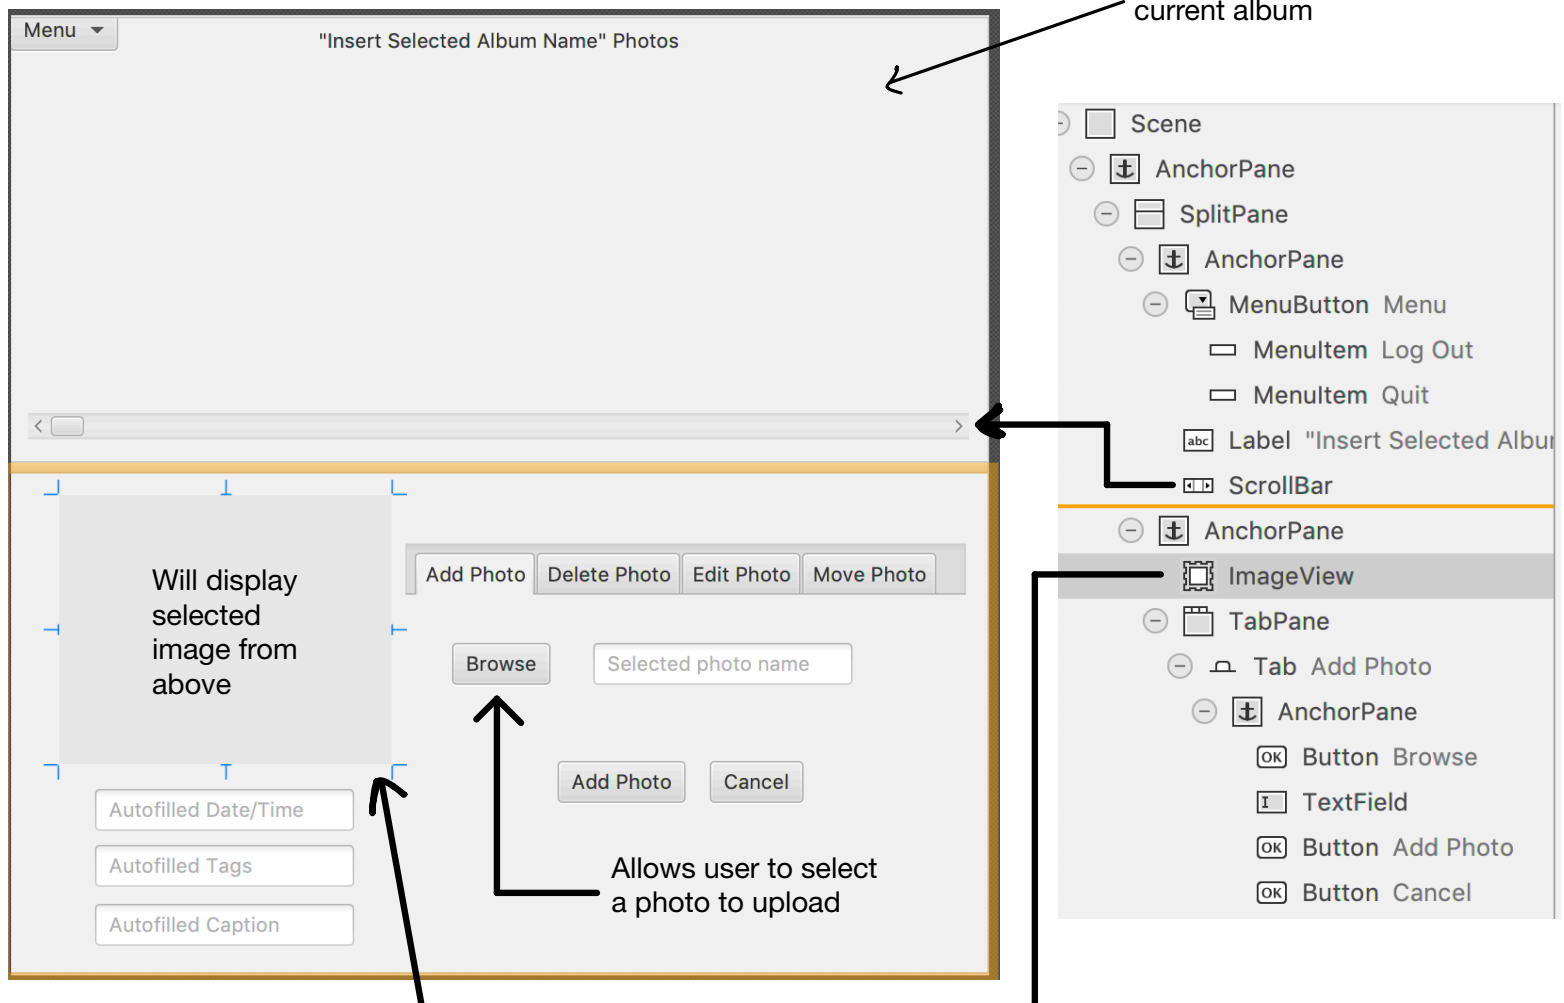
Menu

"Insert Selected Album Name" Photos

current album

Scene
AnchorPane
SplitPane
AnchorPane
MenuButton Menu
MenuItem Log Out
MenuItem Quit
abc Label "Insert Selected Albu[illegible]
ScrollBar
AnchorPane
ImageView
TabPane
Tab Add Photo
AnchorPane
OK Button Browse
TextField
OK Button Add Photo
OK Button Cancel

Will display selected image from above

Add Photo | Delete Photo | Edit Photo | Move Photo

Browse

Selected photo name

Add Photo

Cancel

Autofilled Date/Time

Autofilled Tags

Autofilled Caption

Allows user to select a photo to upload